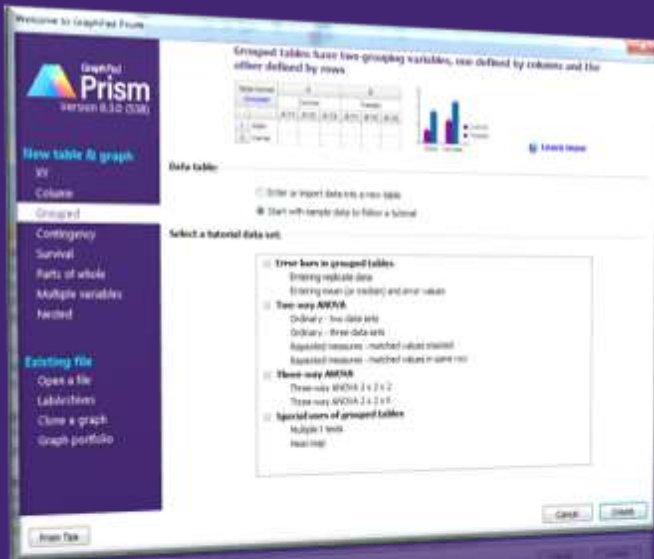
Welcome to GraphPad Prism

GraphPad
Prism
Version 8.3.0 (538)

New table & graph
XY
Column
Grouped
Contingency
Survival
Parts of whole
Multiple variables
Nested

Existing file
Open a file
LabArchives
Clone a graph
Graph portfolio

Prism Tips

Grouped tables have two grouping variables, one defined by columns and the other defined by rows

Learn more

Data table:
Enter or import data into a new table
Start with sample data to follow a tutorial

Select a tutorial data set:
Error bars in grouped tables
Entering replicate data
Entering mean (or median) and error values
Two-way ANOVA
Ordinary - two data sets
Ordinary - three data sets
Repeated measures - matched values stacked
Repeated measures - matched values in same row
Three-way ANOVA
Three-way ANOVA 2 x 2 x 2
Three-way ANOVA 2 x 2 x 4
Special uses of grouped tables
Multiple t tests
Heat map

Cancel
Create